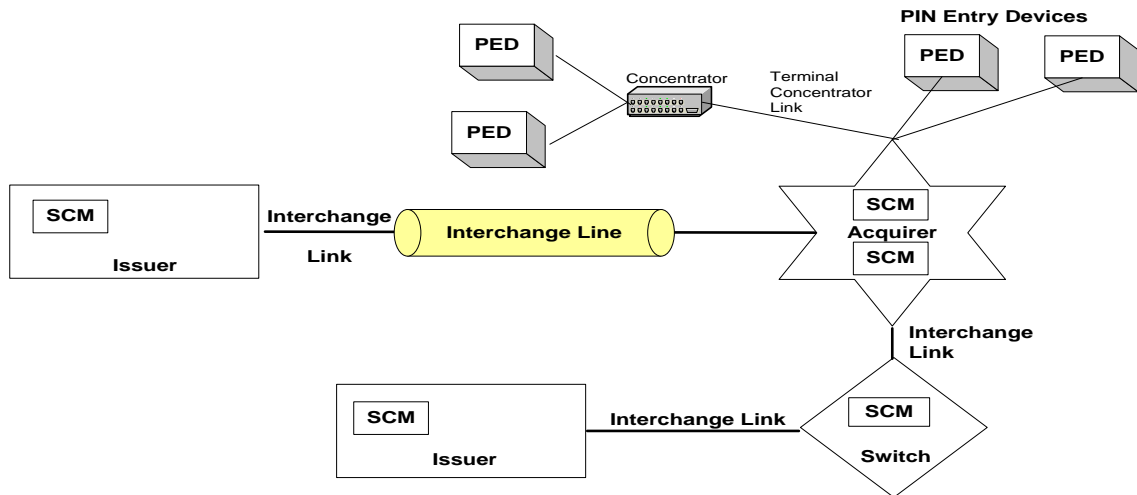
PIN Entry Devices

PED

PED

PED

PED

Concentrator

Terminal Concentrator Link

SCM

Issuer

Interchange Link

Interchange Line

SCM

Acquirer

SCM

Interchange Link

SCM

Issuer

Interchange Link

SCM

Switch